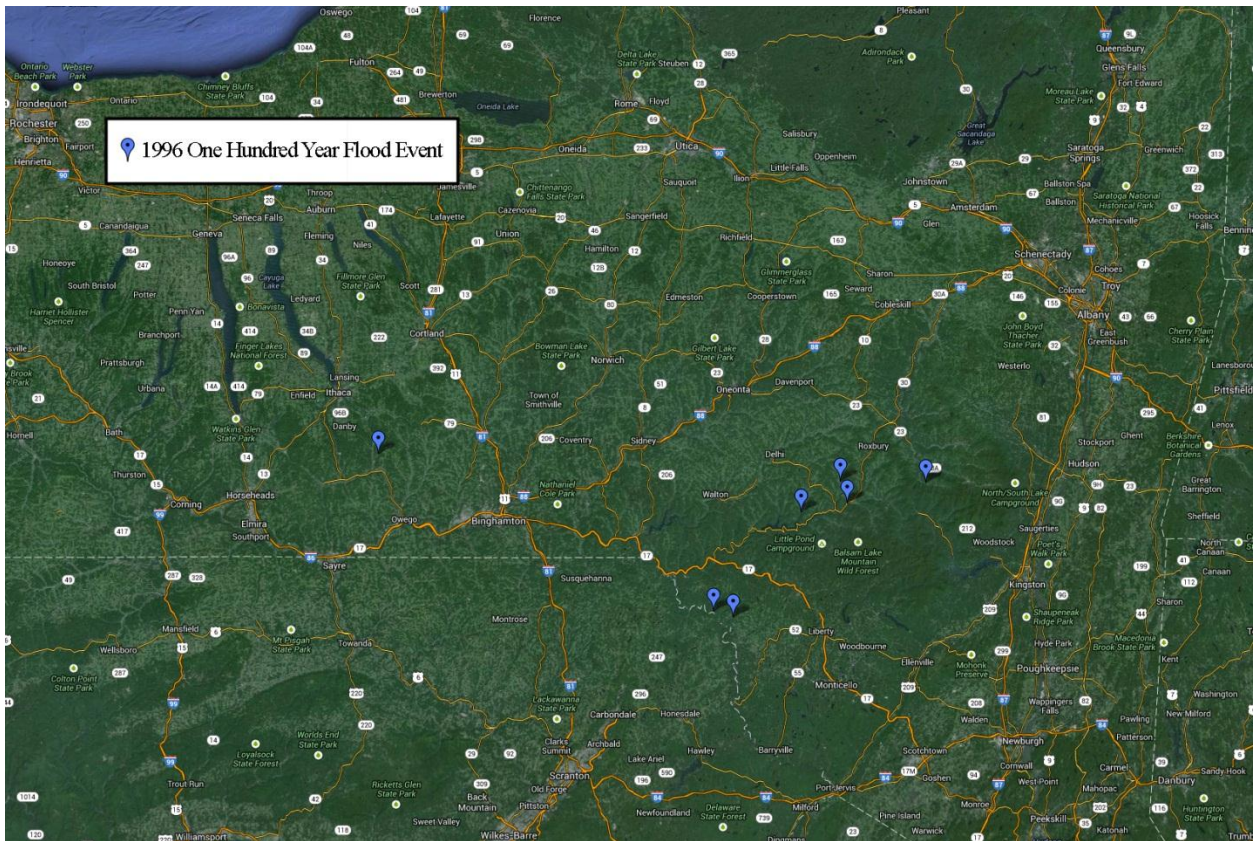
1996 One Hundred Year Flood Event

Oswego
Florence
Pleasant
Queensbury
Glens Falls
Fort Edward
Ontario Beach Park
Webster Park
Fulton
Delta Lake State Park
Steuben
Adirondack Park
Irondequoit
Ontario
Chimney Bluffs State Park
Brewerton
Oneida Lake
Rome
Floyd
Moreau Lake State Park
Rochester
Brighton
Fairport
Henrietta
Great Sacandaga Lake
Salisbury
Saratoga Springs
Greenwich
Oneida
Utica
Ilion
Little Falls
Oppenheim
Johnstown
Ballston Spa
Victor
Throop
Jamesville
Chittenango Falls State Park
Sauquoit
Amsterdam
Ballston
Saratoga National Historical Park
Mechanicville
Hoosick Falls
Canandaigua
Geneva
Seneca Falls
Auburn
Lafayette
Cazenovia
Sangerfield
Glen
Fleming
Niles
Union
Hamilton
Richfield
Schenectady
Cohoes
Honeoye
Cayuga Lake
Fillmore Glen State Park
Glimmerglass State Park
Sharon
Troy
Colonie
South Bristol
Potter
Bonavista
Ledyard
Scott
Edmeston
Cooperstown
Seward
Cobleskill
Albany
Harriet Hollister Spencer
Penn Yan
Cortland
Bowman Lake State Park
Gilbert Lake State Park
John Boyd Thacher State Park
East Greenbush
Cherry Plain State Park
Branchport
Finger Lakes National Forest
Norwich
Prattsburgh
Lansing
Oneonta
Davenport
Westerlo
Lanesborough
Pittsfield
Urbana
Enfield
Ithaca
Town of Smithville
Bath
Danby
Watkins Glen State Park
Coventry
Sidney
Roxbury
Stockport
Ghent
Lenox
Hornell
Delhi
Hudson
Berkshire Botanical Gardens
Thurston
Horseheads
Nathaniel Cole Park
Walton
North/South Lake Campground
Great Barrington
Coming
Elmira
Southport
Owego
Binghamton
Saugerties
Sheffield
Little Pond Campground
Balsam Lake Mountain Wild Forest
Woodstock
Poet's Walk Park
North Canaan
Sayre
Susquehanna
Kingston
Canaan
Sharon
Shaupeneak Ridge Park
Mansfield
Montrose
Liberty
Wellsboro
Mt Pisgah State Park
Towanda
Woodbourne
Hyde Park
Macedonia Brook State Park
Ellenville
Mohonk Preserve
Poughkeepsie
Kent
Colton Point State Park
Monticello
Washington
Lackawanna State Park
Wappingers Falls
Pawling
New Milford
Carbondale
Honesdale
Walden
Loyalsock State Forest
Worlds End State Park
Clarks Summit
Archbald
Hawley
Barryville
Scotchtown
Newburgh
Patterson
Lake Ariel
Cornwall
Carmel
Danbury
Sandy Hook
Trout Run
Ricketts Glen State Park
Scranton
Old Forge
Port Jervis
Goshen
West Point
Mahopac
Back Mountain
Pittston
Newfoundland
Delaware State Forest
Milford
Monroe
Huntington State Park
Sweet Valley
Wilkes-Barre
Pine Island
Peekskill
Katonah
Williamsport
Warwick
Trumb
Benning
Lenox